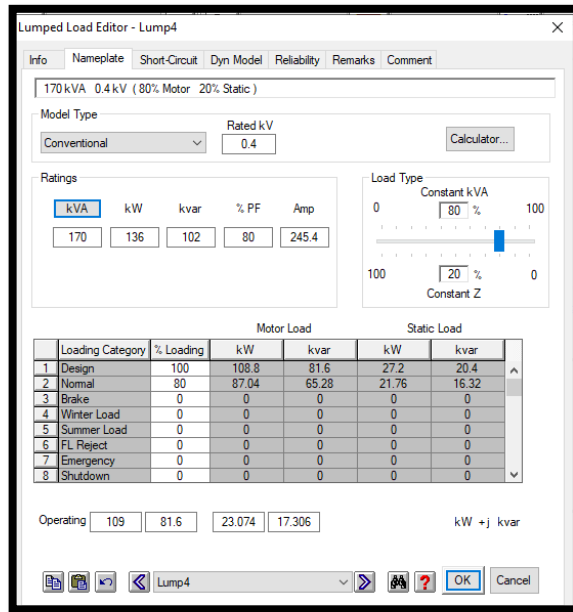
Lumped Load Editor - Lump4

Info | Nameplate | Short-Circuit | Dyn Model | Reliability | Remarks | Comment

170 kVA 0.4 kV ( 80% Motor 20% Static )

Model Type
Conventional
Rated kV
0.4
Calculator...

Ratings
kVA | kW | kvar | % PF | Amp
170 | 136 | 102 | 80 | 245.4

Load Type
Constant kVA
0 | 80 % | 100
100 | 20 % | 0
Constant Z

| | Loading Category | % Loading | Motor Load kW | Motor Load kvar | Static Load kW | Static Load kvar |
|---|---|---|---|---|---|---|
| 1 | Design | 100 | 108.8 | 81.6 | 27.2 | 20.4 |
| 2 | Normal | 80 | 87.04 | 65.28 | 21.76 | 16.32 |
| 3 | Brake | 0 | 0 | 0 | 0 | 0 |
| 4 | Winter Load | 0 | 0 | 0 | 0 | 0 |
| 5 | Summer Load | 0 | 0 | 0 | 0 | 0 |
| 6 | FL Reject | 0 | 0 | 0 | 0 | 0 |
| 7 | Emergency | 0 | 0 | 0 | 0 | 0 |
| 8 | Shutdown | 0 | 0 | 0 | 0 | 0 |

Operating 109 | 81.6 | 23.074 | 17.306 kW +j kvar

Lump4
OK | Cancel